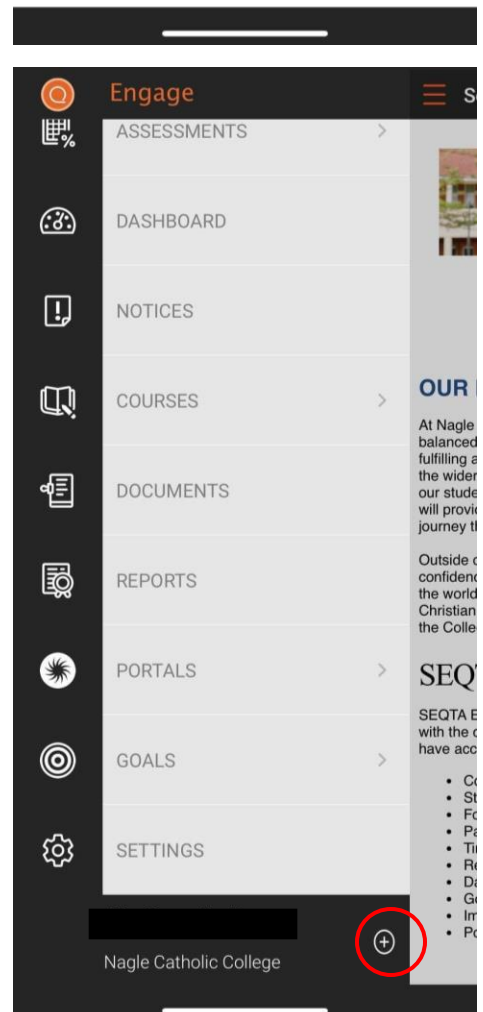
Engage
ASSESSMENTS
DASHBOARD
NOTICES
COURSES
DOCUMENTS
REPORTS
PORTALS
GOALS
SETTINGS

Nagle Catholic College

Se

OUR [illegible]

At Nagle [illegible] balanced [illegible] fulfilling a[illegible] the wider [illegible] our stude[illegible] will provid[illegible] journey th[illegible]

Outside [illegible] confidenc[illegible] the world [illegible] Christian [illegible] the Colle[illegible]

SEQT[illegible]

SEQTA E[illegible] with the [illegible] have acc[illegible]

- Co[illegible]
- St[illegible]
- Fo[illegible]
- Pa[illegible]
- Ti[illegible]
- Re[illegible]
- Da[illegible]
- Go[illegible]
- Im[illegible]
- Po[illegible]